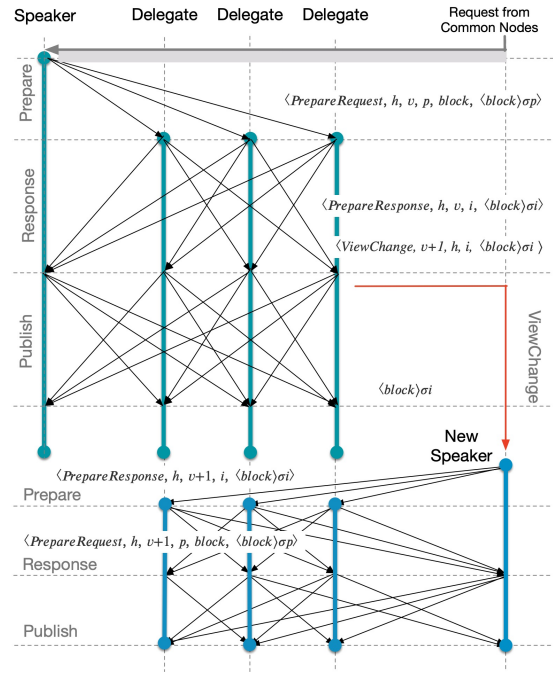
Speaker

Delegate

Delegate

Delegate

Request from Common Nodes

Prepare

$\langle PrepareRequest,\ h,\ v,\ p,\ block,\ \langle block \rangle \sigma p \rangle$

Response

$\langle PrepareResponse,\ h,\ v,\ i,\ \langle block \rangle \sigma i \rangle$

$\langle ViewChange,\ v{+}1,\ h,\ i,\ \langle block \rangle \sigma i \rangle$

Publish

ViewChange

$\langle block \rangle \sigma i$

New Speaker

$\langle PrepareResponse,\ h,\ v{+}1,\ i,\ \langle block \rangle \sigma i \rangle$

Prepare

$\langle PrepareRequest,\ h,\ v{+}1,\ p,\ block,\ \langle block \rangle \sigma p \rangle$

Response

Publish